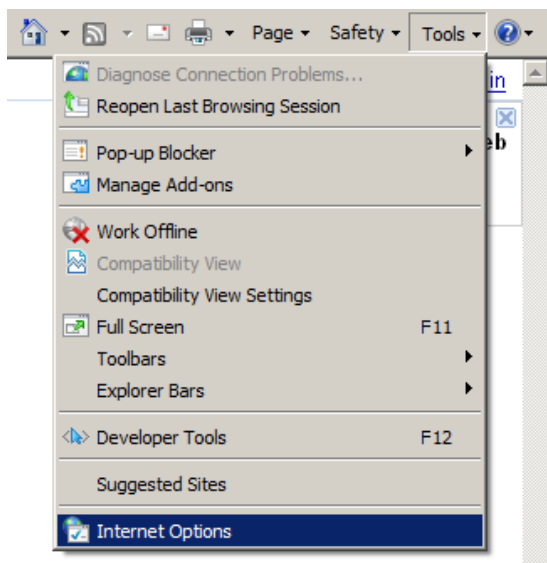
Page ▾ Safety ▾ Tools ▾

in

eb

Diagnose Connection Problems...
Reopen Last Browsing Session

Pop-up Blocker
Manage Add-ons

Work Offline
Compatibility View
Compatibility View Settings
Full Screen F11
Toolbars
Explorer Bars

Developer Tools F12

Suggested Sites

Internet Options